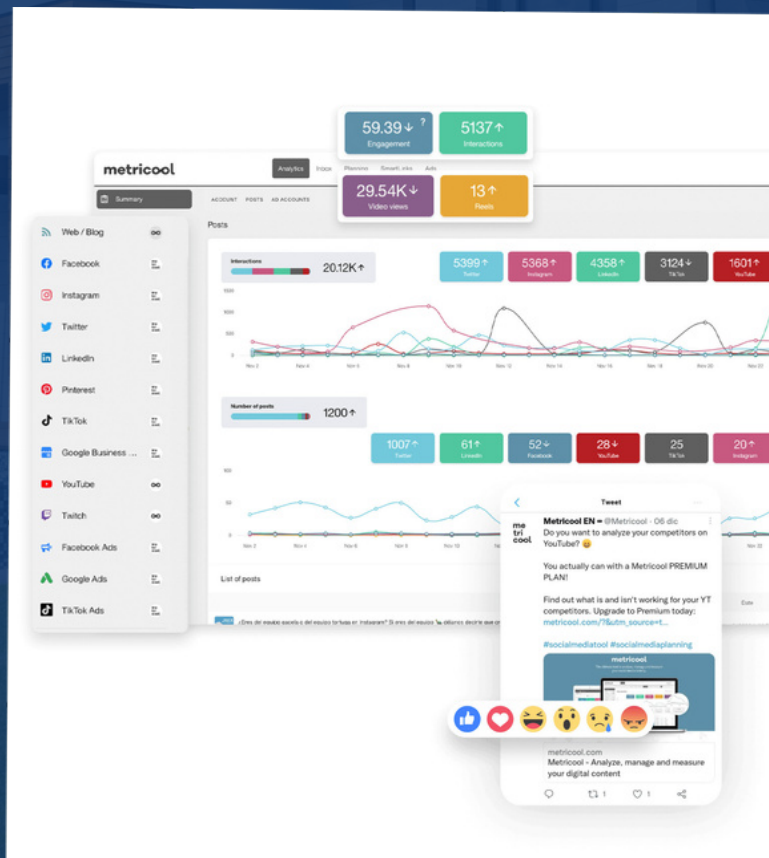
59.39↓ Engagement
5137↑ Interactions
29.54K↓ Video views
13↑ Reels

metricool
Analytics Inbox Planner SmartLinks Ads
Summary
ACCOUNT POSTS AD ACCOUNTS

Web / Blog
Facebook
Instagram
Twitter
LinkedIn
Pinterest
TikTok
Google Business ...
YouTube
Twitch
Facebook Ads
Google Ads
TikTok Ads

Posts
Interactions 20.12K↑
5399↑ Twitter
5368↑ Instagram
4358↑ LinkedIn
3124↓ TikTok
1601↑ YouTube

Number of posts 1200↑
1007↑ Twitter
61↑ LinkedIn
52↓ Facebook
28↓ YouTube
25 TikTok
20↑ Instagram

List of posts

Tweet
Metricool EN @Metricool · 06 dic
Do you want to analyze your competitors on YouTube? 😁

You actually can with a Metricool PREMIUM PLAN!

Find out what is and isn't working for your YT competitors. Upgrade to Premium today: metricool.com/?&utm_source=t...

#socialmediatool #socialmediaplanning

metricool

metricool.com
Metricool - Analyze, manage and measure your digital content

1 1